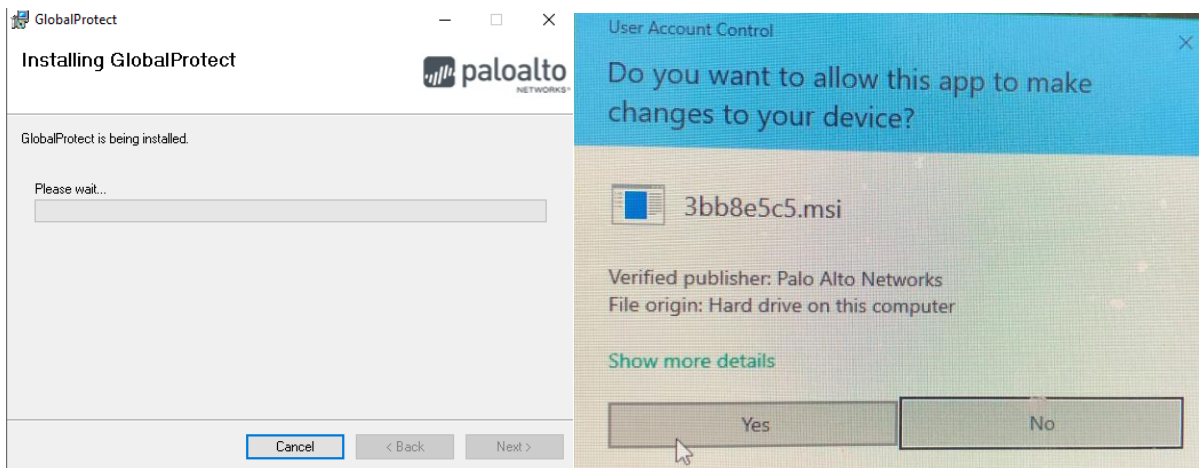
GlobalProtect

Installing GlobalProtect

paloalto NETWORKS

GlobalProtect is being installed.

Please wait...

Cancel

< Back

Next >

User Account Control

Do you want to allow this app to make changes to your device?

3bb8e5c5.msi

Verified publisher: Palo Alto Networks
File origin: Hard drive on this computer

Show more details

Yes

No